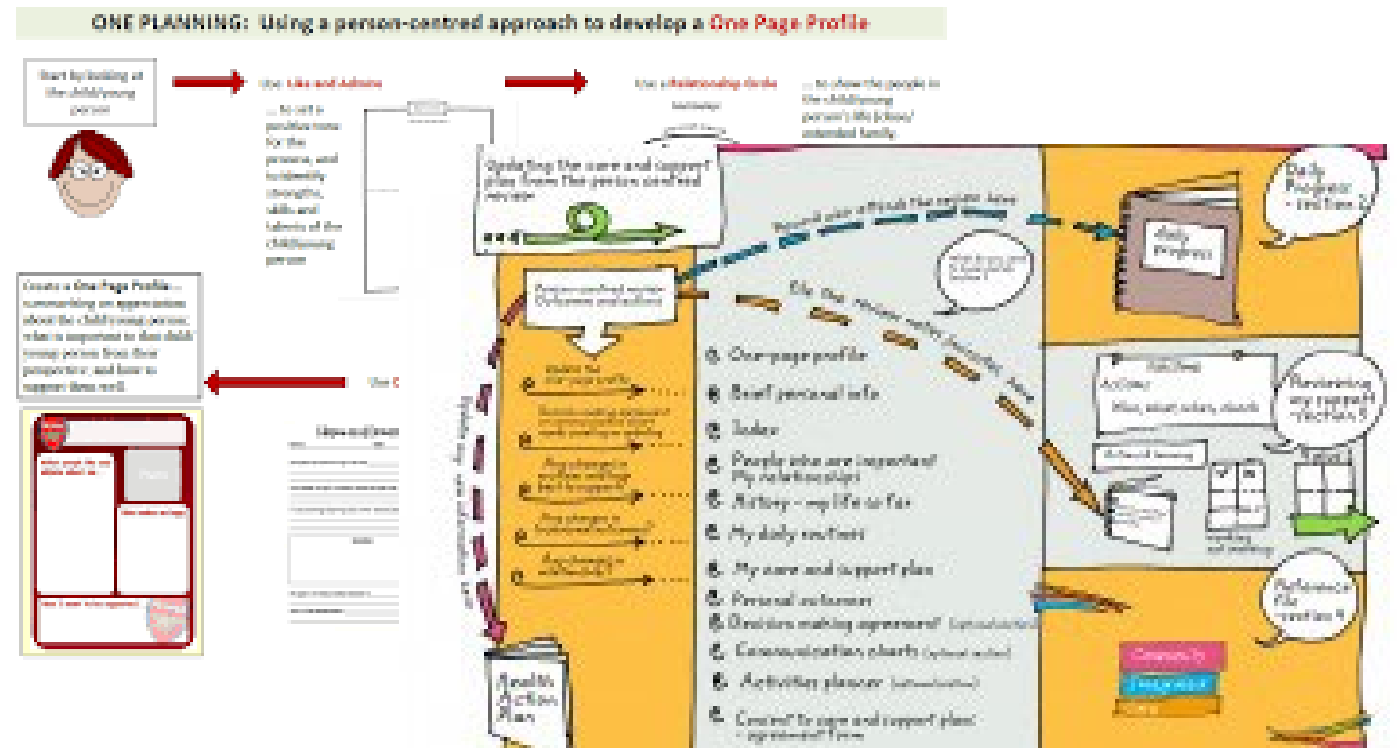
ONE PLANNING: Using a person-centred approach to develop a One Page Profile

Start by looking at the child/young person

Use Like and Admire

... to set a positive tone for the process, and to identify strengths, skills and talents of the child/young person

Use a Relationship Circle

... to show the people in the child/young person's life (close/ extended family,

Create a One Page Profile ... summarising an appreciation about the child/young person, what is important to that child/young person from their perspective, and how to support them well.

Use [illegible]

Updating the care and support plan from the person centred review

Daily Progress - section 2

daily progress

Person-centred review Outcomes and actions

Update the one-page profile

Decision making agreement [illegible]

Any changes to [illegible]

Any changes to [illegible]

Any changes to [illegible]

One-page profile
Brief personal info
Index
People who are important (My relationships)
History - my life so far
My daily routines
My care and support plan
Personal outcomes
Decision making agreement (optional section)
Communication charts (optional section)
Activities planner (optional section)
Consent to care and support plan - agreement form

Reviewing my support - section 3

Actions

Reference file - section 4

Community

Health Action Plan

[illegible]